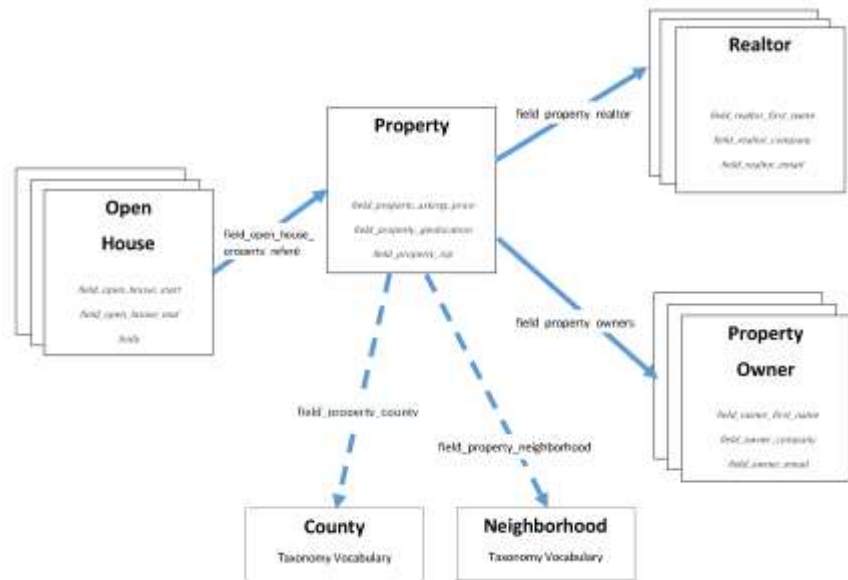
Realtor

field_realtor_first_name
field_realtor_company
field_realtor_email

field_property_realtor

Property

field_property_asking_price
field_property_geolocation
field_property_zip

Open House

field_open_house_start
field_open_house_end
body

field_open_house_property_refere

field_property_owners

Property Owner

field_owner_first_name
field_owner_company
field_owner_email

field_property_county

field_property_neighborhood

County
Taxonomy Vocabulary

Neighborhood
Taxonomy Vocabulary